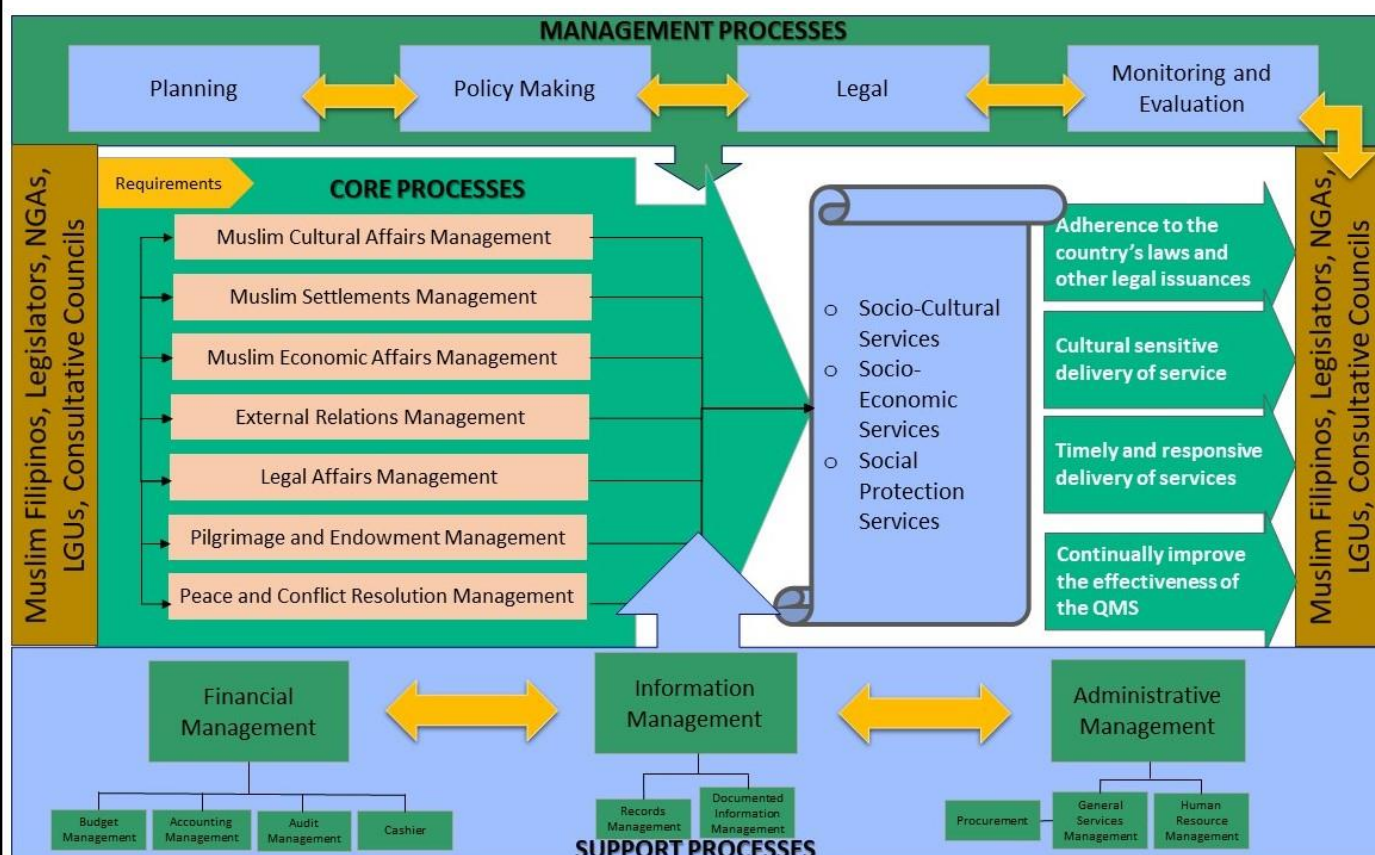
MANAGEMENT PROCESSES

Planning

Policy Making

Legal

Monitoring and Evaluation

Muslim Filipinos, Legislators, NGAs, LGUs, Consultative Councils

Requirements

CORE PROCESSES

Muslim Cultural Affairs Management

Muslim Settlements Management

Muslim Economic Affairs Management

External Relations Management

Legal Affairs Management

Pilgrimage and Endowment Management

Peace and Conflict Resolution Management

o Socio-Cultural Services
o Socio-Economic Services
o Social Protection Services

Adherence to the country's laws and other legal issuances

Cultural sensitive delivery of service

Timely and responsive delivery of services

Continually improve the effectiveness of the QMS

Muslim Filipinos, Legislators, NGAs, LGUs, Consultative Councils

Financial Management

Information Management

Administrative Management

Budget Management

Accounting Management

Audit Management

Cashier

Records Management

Documented Information Management

Procurement

General Services Management

Human Resource Management

SUPPORT PROCESSES